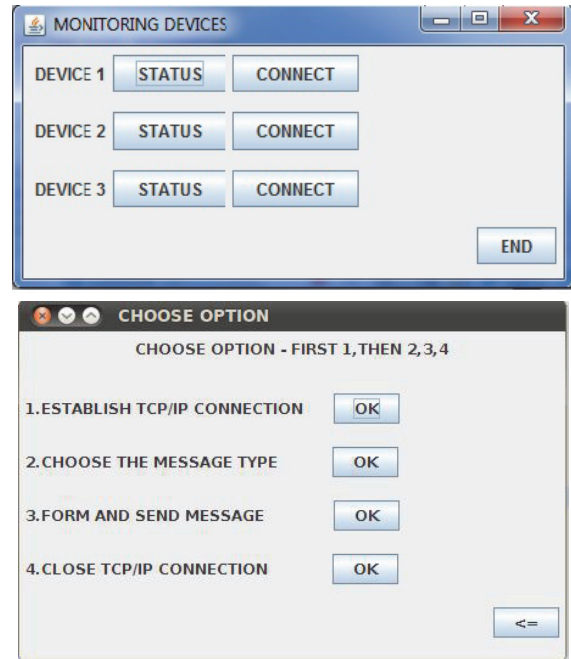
MONITORING DEVICES

DEVICE 1 STATUS CONNECT

DEVICE 2 STATUS CONNECT

DEVICE 3 STATUS CONNECT

END

CHOOSE OPTION

CHOOSE OPTION - FIRST 1,THEN 2,3,4

1.ESTABLISH TCP/IP CONNECTION OK

2.CHOOSE THE MESSAGE TYPE OK

3.FORM AND SEND MESSAGE OK

4.CLOSE TCP/IP CONNECTION OK

<=